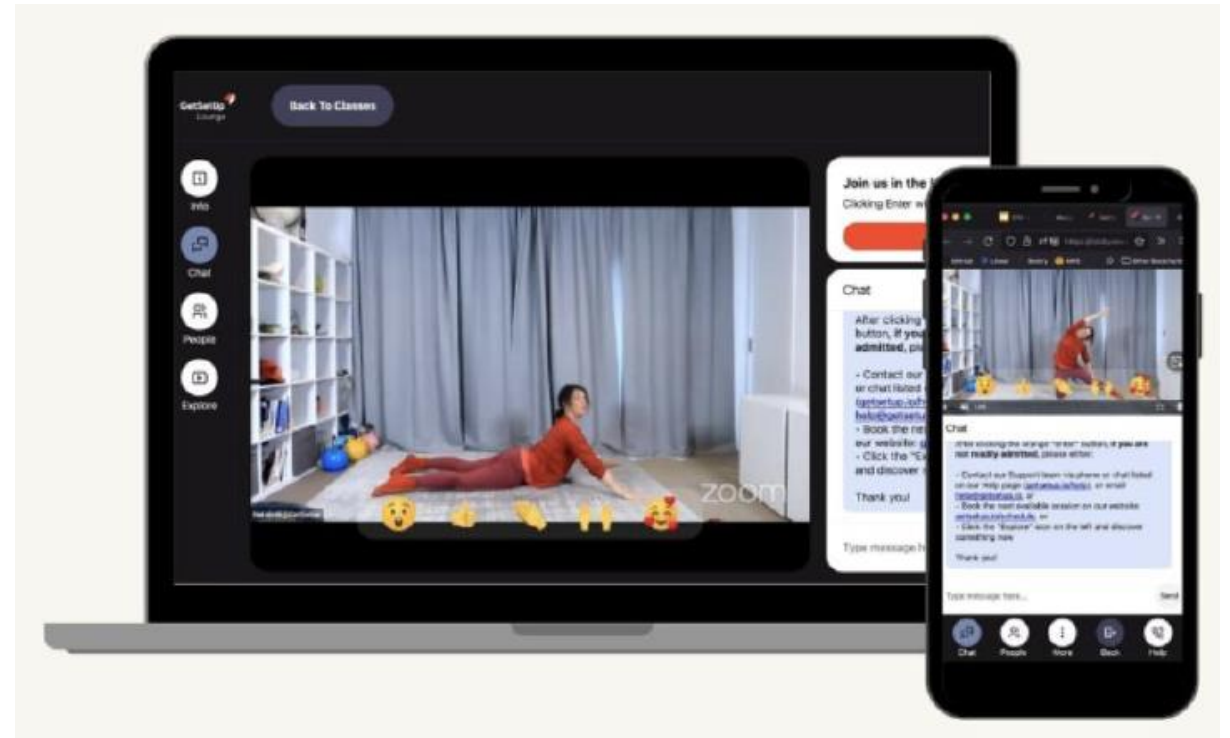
GetSetUp Lounge

Back To Classes

Info

Chat

People

Explore

zoom

Join us in the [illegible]
Clicking Enter w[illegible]

Chat

After clicking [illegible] button, if you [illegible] admitted, pl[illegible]

- Contact our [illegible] or chat listed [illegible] (getsetup.io/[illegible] hello@getsetu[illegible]
- Book the ne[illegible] our website: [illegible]
- Click the "Ex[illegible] and discover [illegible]

Thank you!

Type message h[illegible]

Chat

After clicking the orange "Enter" button, if you are not readily admitted, please either:

- Contact our Support team via phone or chat listed on our help page (getsetup.io/help), or email hello@getsetup.io, or
- Book the next available session on our website getsetup.io/schedule, or
- Click the "Explore" icon on the left and discover something new

Thank you!

Type message here...

Send

Chat

People

More

Back

Help